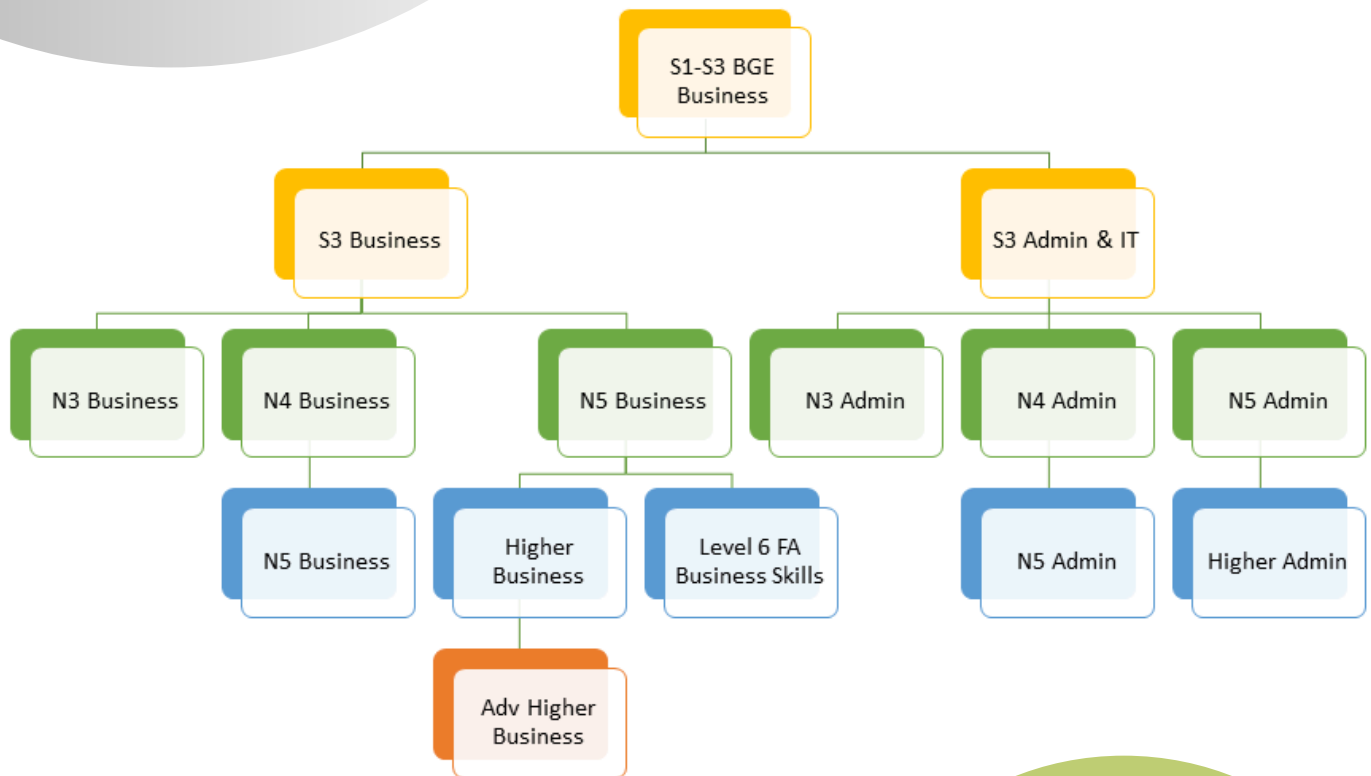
S1-S3 BGE Business

S3 Business

S3 Admin & IT

N3 Business

N4 Business

N5 Business

N3 Admin

N4 Admin

N5 Admin

N5 Business

Higher Business

Level 6 FA Business Skills

N5 Admin

Higher Admin

Adv Higher Business